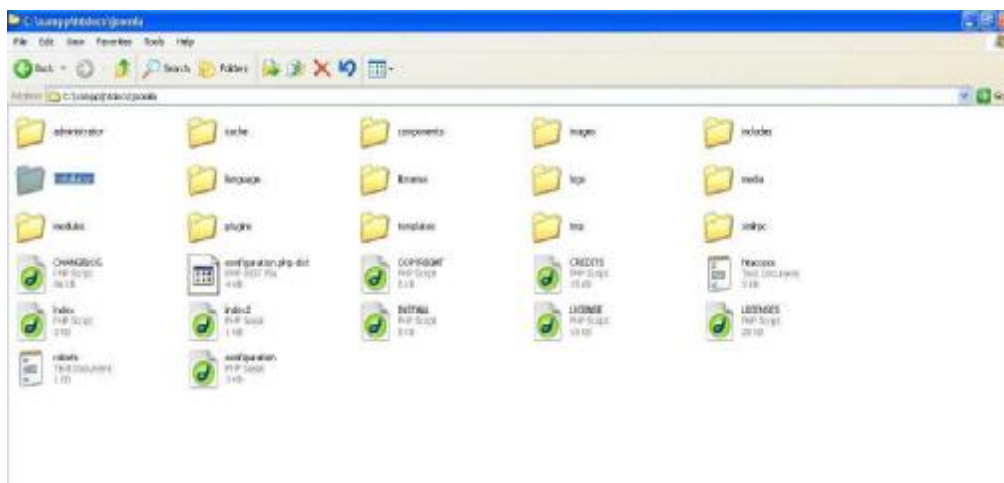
C:\xampp\htdocs\joomla

File Edit View Favorites Tools Help

Back Search Folders

Address C:\xampp\htdocs\joomla

administrator
cache
components
images
includes
installation
language
libraries
logs
media
modules
plugins
templates
tmp
xmlrpc
CHANGELOG
PHP Script
56 KB
configuration.php-dist
PHP-DIST File
4 KB
COPYRIGHT
PHP Script
1 KB
CREDITS
PHP Script
15 KB
htaccess
Text Document
3 KB
index
PHP Script
3 KB
index2
PHP Script
1 KB
INSTALL
PHP Script
5 KB
LICENSE
PHP Script
18 KB
LICENSES
PHP Script
28 KB
robots
Text Document
1 KB
configuration
PHP Script
3 KB